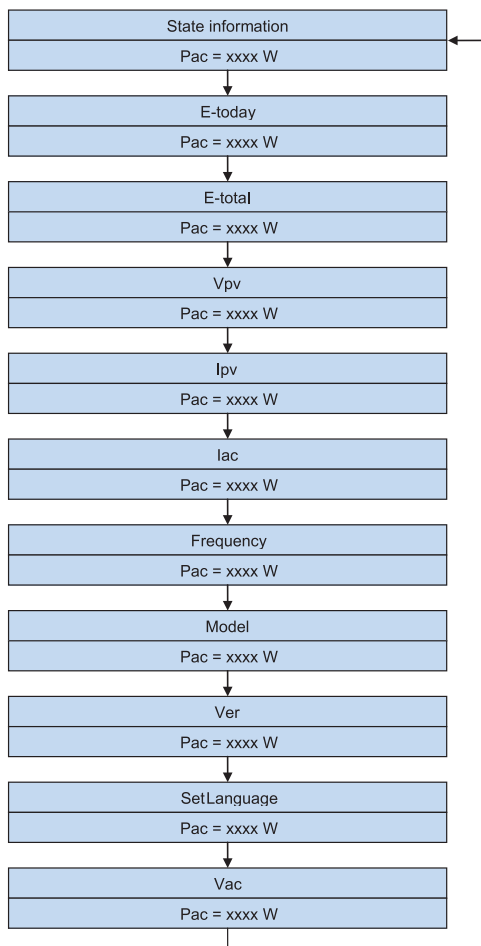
State information
Pac = xxxx W

E-today
Pac = xxxx W

E-total
Pac = xxxx W

Vpv
Pac = xxxx W

Ipv
Pac = xxxx W

Iac
Pac = xxxx W

Frequency
Pac = xxxx W

Model
Pac = xxxx W

Ver
Pac = xxxx W

SetLanguage
Pac = xxxx W

Vac
Pac = xxxx W